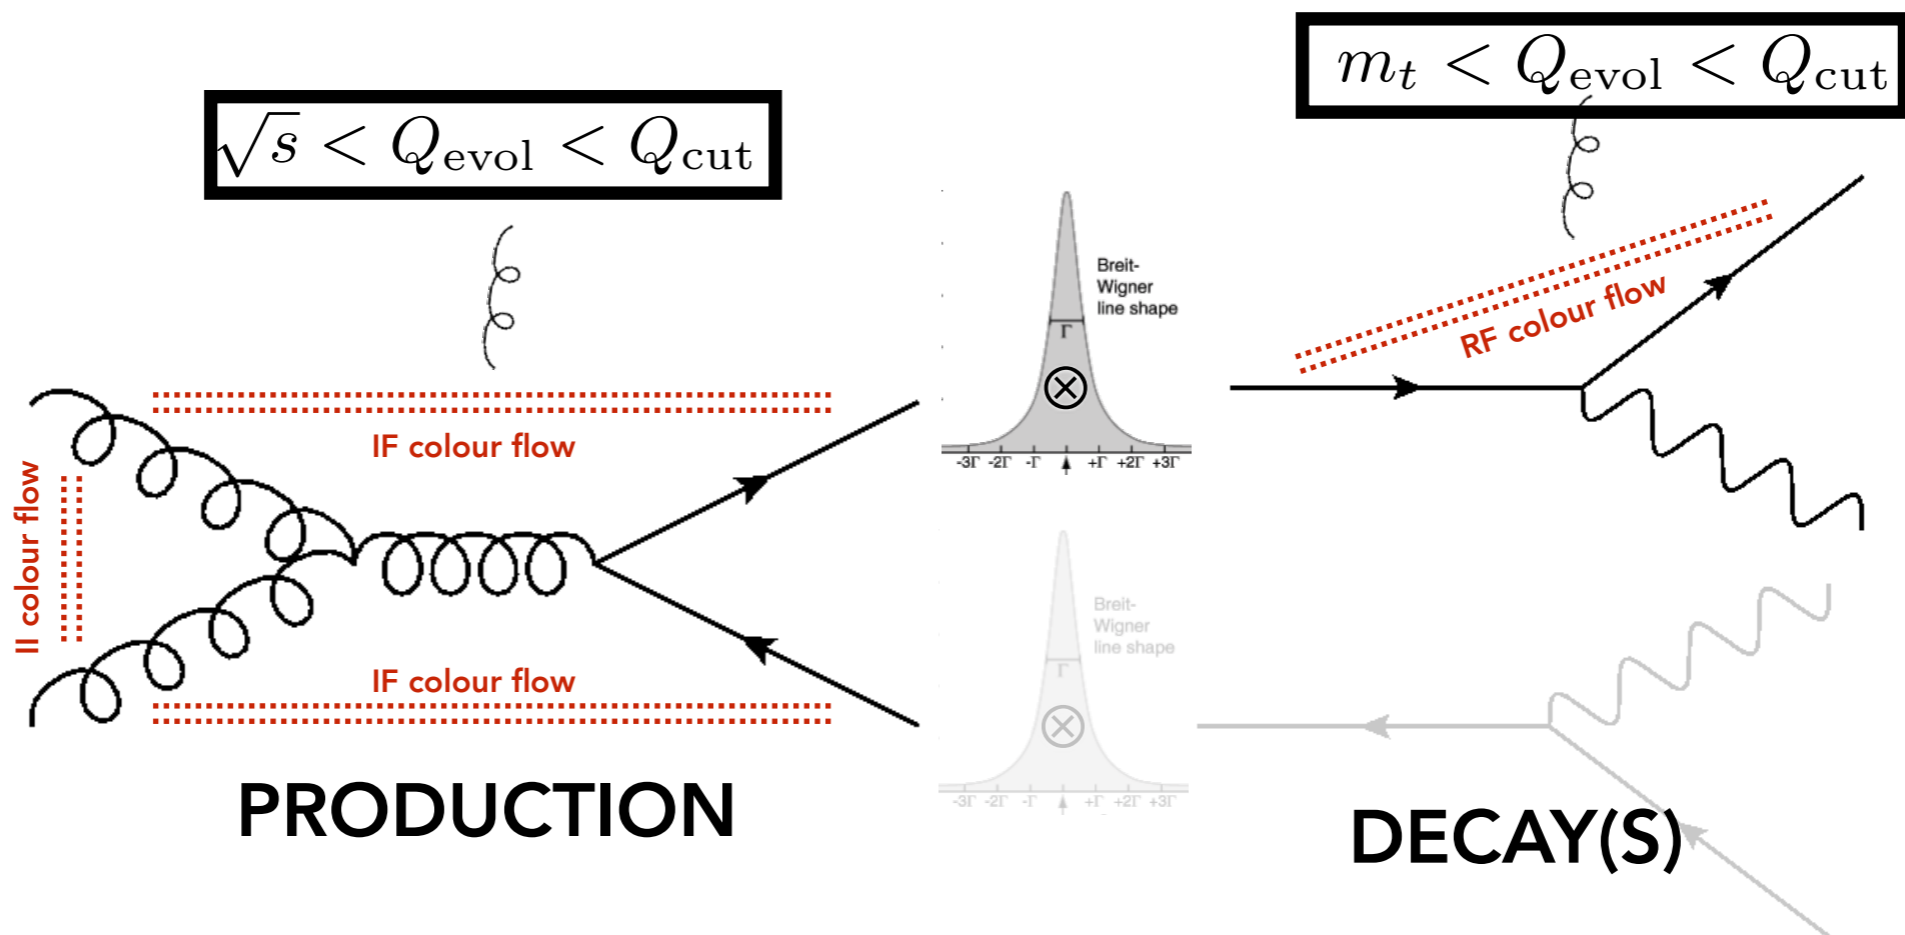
$m_t < Q_{\text{evol}} < Q_{\text{cut}}$

$\sqrt{s} < Q_{\text{evol}} < Q_{\text{cut}}$

Breit-Wigner line shape

$\Gamma$

$-3\Gamma$ $-2\Gamma$ $-\Gamma$ $+\Gamma$ $+2\Gamma$ $+3\Gamma$

RF colour flow

IF colour flow

II colour flow

IF colour flow

Breit-Wigner line shape

$\Gamma$

$-3\Gamma$ $-2\Gamma$ $-\Gamma$ $+\Gamma$ $+2\Gamma$ $+3\Gamma$

PRODUCTION

DECAY(S)